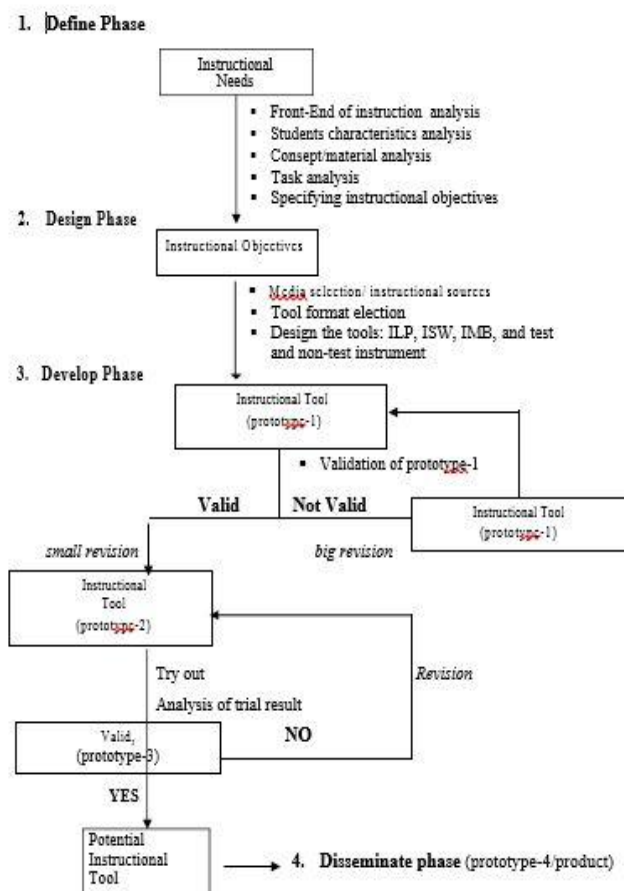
1. Define Phase

Instructional Needs

- Front-End of instruction analysis
- Students characteristics analysis
- Consept/material analysis
- Task analysis
- Specifying instructional objectives

2. Design Phase

Instructional Objectives

- Media selection/ instructional sources
- Tool format election
- Design the tools: ILP, ISW, IMB, and test and non-test instrument

3. Develop Phase

Instructional Tool (prototype-1)

- Validation of prototype-1

Valid

Not Valid

Instructional Tool (prototype-1)

small revision

big revision

Instructional Tool (prototype-2)

Try out

Analysis of trial result

Revision

Valid, (prototype-3)

NO

YES

Potential Instructional Tool

4. Disseminate phase (prototype-4/product)